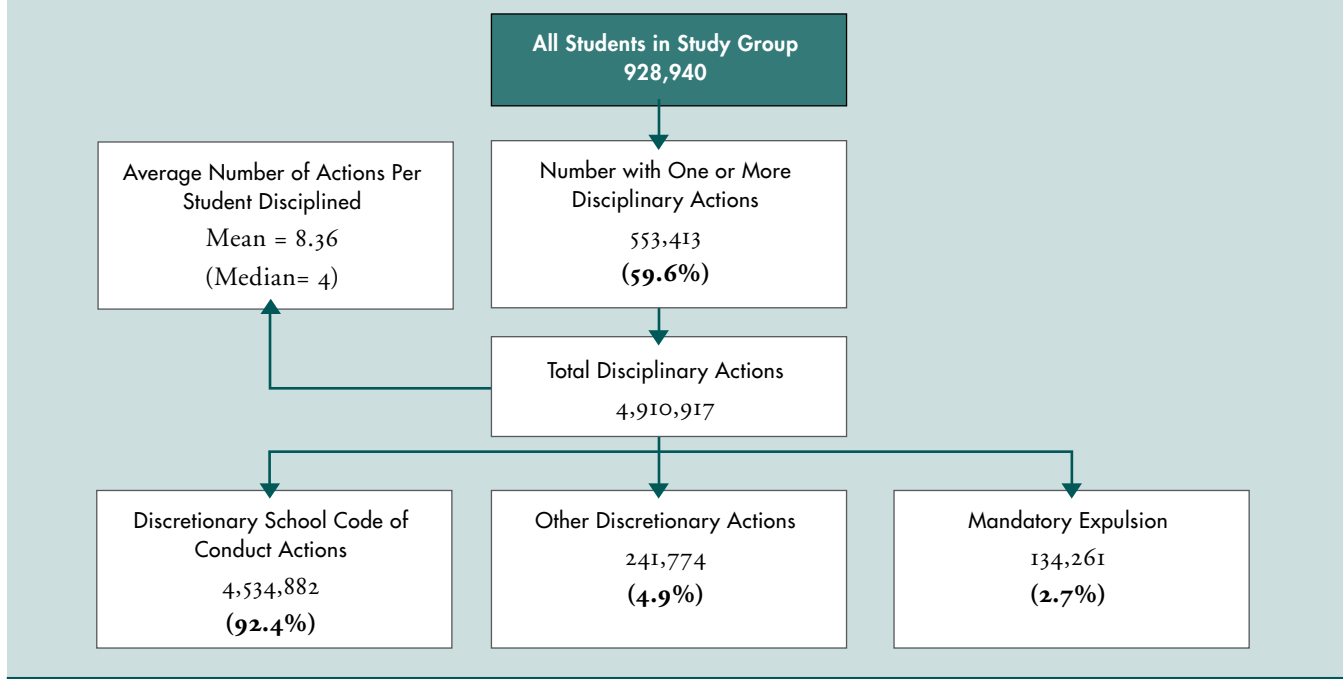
All Students in Study Group
928,940

Average Number of Actions Per Student Disciplined
Mean = 8.36
(Median= 4)

Number with One or More Disciplinary Actions
553,413
**(59.6%)**

Total Disciplinary Actions
4,910,917

Discretionary School Code of Conduct Actions
4,534,882
**(92.4%)**

Other Discretionary Actions
241,774
**(4.9%)**

Mandatory Expulsion
134,261
**(2.7%)**